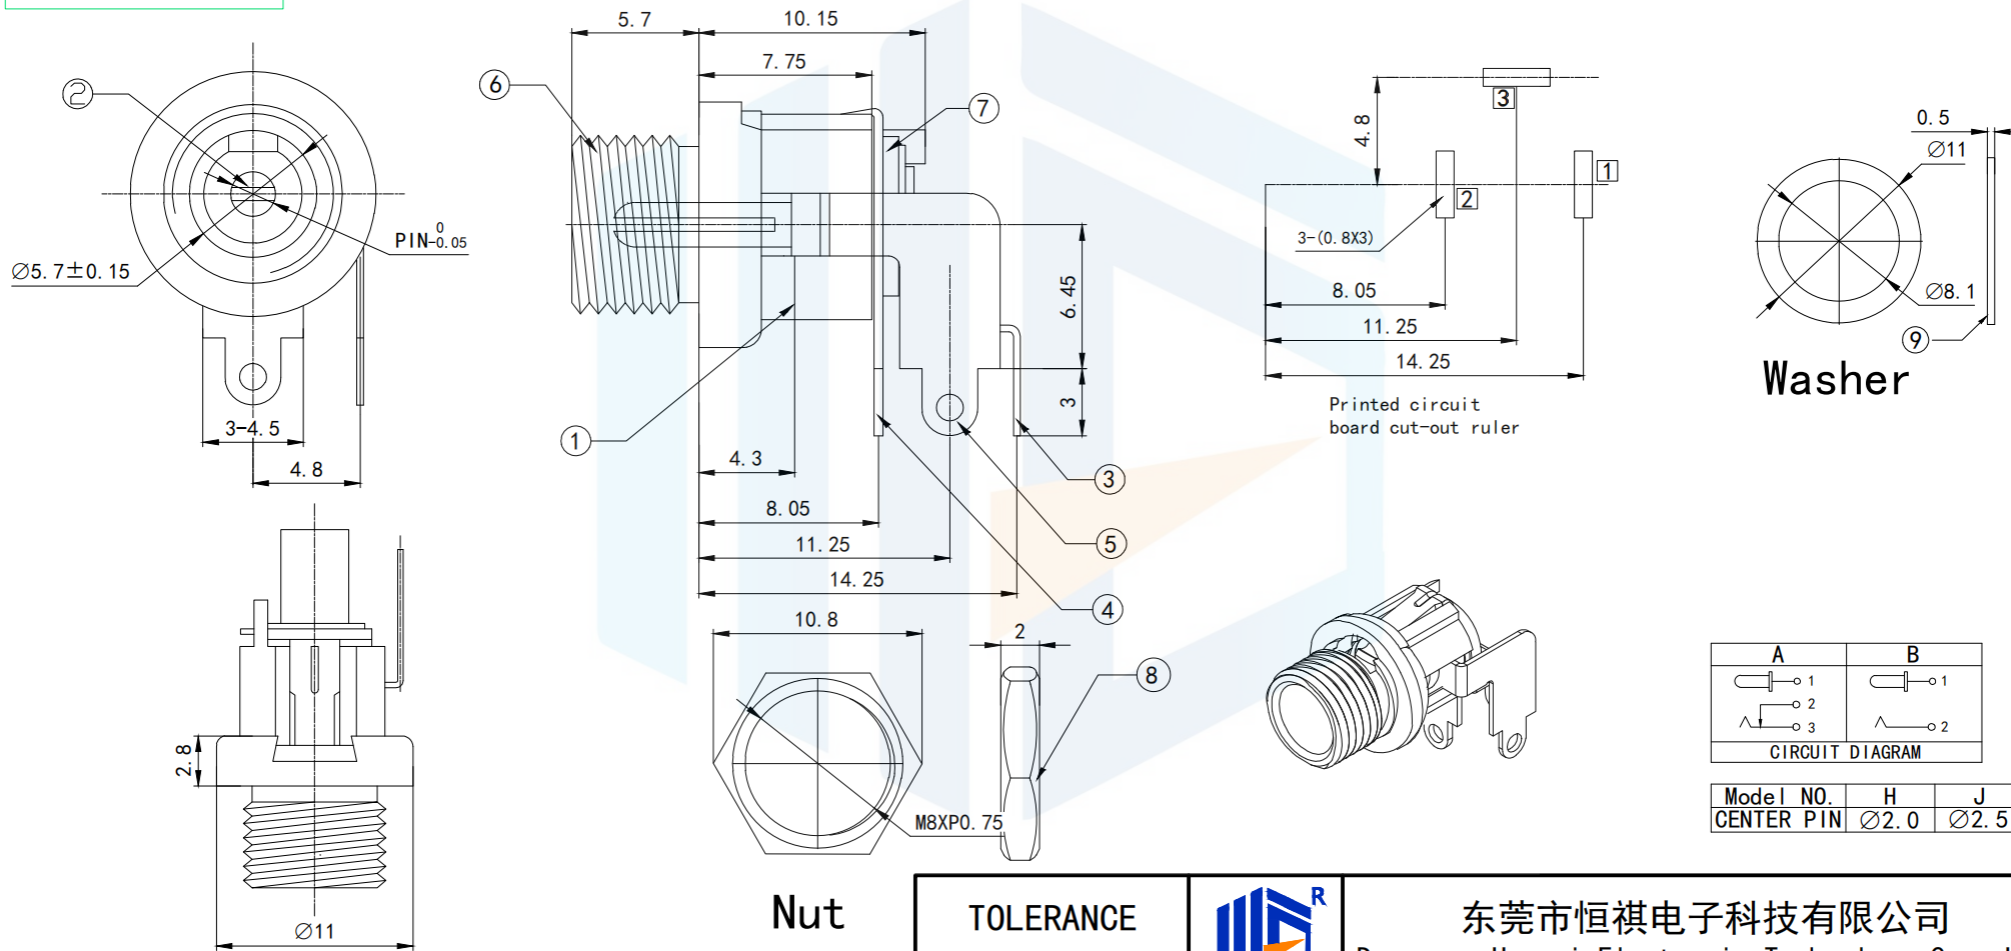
2
$\varnothing$5.7±0.15
PIN$^{0}_{-0.05}$
3-4.5
4.8
2.8
$\varnothing$11
6
5.7
10.15
7.75
7
1
4.3
8.05
11.25
14.25
6.45
3
3
5
4
10.8
2
8
M8XP0.75
Nut
4.8
3
2
1
3-(0.8X3)
8.05
11.25
14.25
Printed circuit board cut-out ruler
0.5
$\varnothing$11
$\varnothing$8.1
9
Washer

| A | B |
|---|---|
| 1 2 3 | 1 2 |
| CIRCUIT DIAGRAM | |

| Model NO. | H | J |
|---|---|---|
| CENTER PIN | $\varnothing$2.0 | $\varnothing$2.5 |

TOLERANCE
R
东莞市恒祺电子科技有限公司